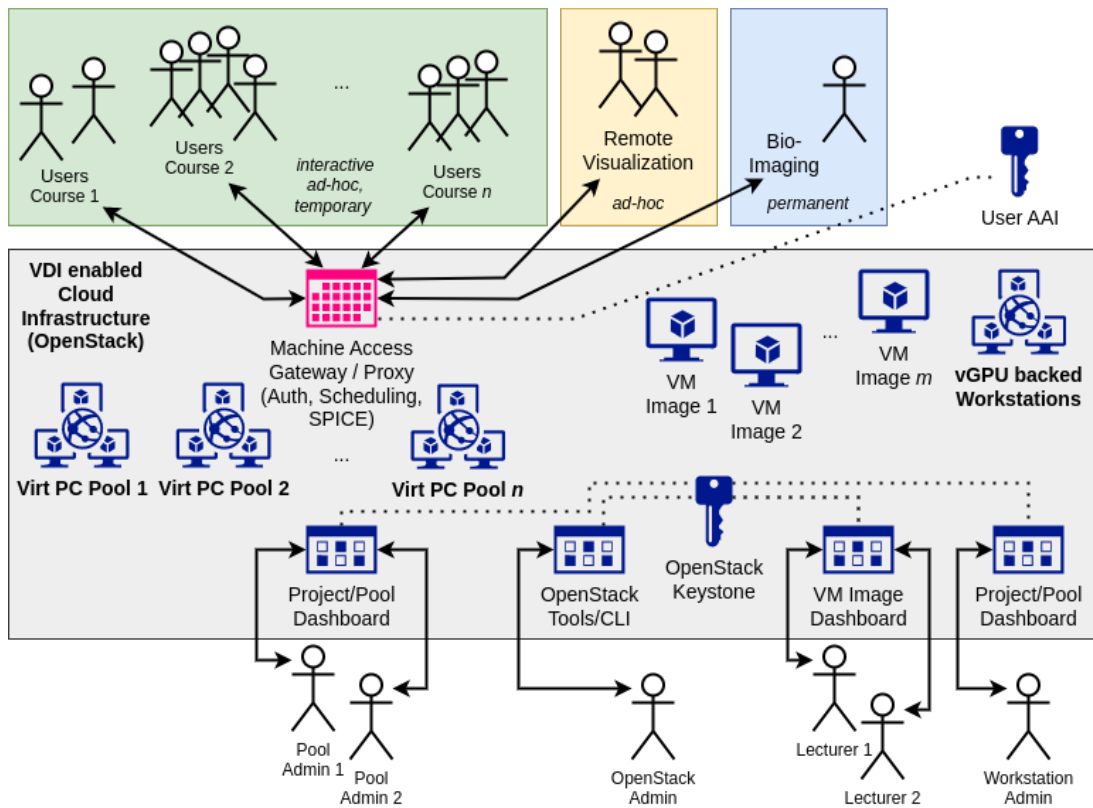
Users Course 1

Users Course 2

...

interactive ad-hoc, temporary

Users Course *n*

Remote Visualization

*ad-hoc*

Bio-Imaging

*permanent*

User AAI

**VDI enabled Cloud Infrastructure (OpenStack)**

Machine Access Gateway / Proxy (Auth, Scheduling, SPICE)

VM Image 1

VM Image 2

...

VM Image *m*

**vGPU backed Workstations**

**Virt PC Pool 1**

**Virt PC Pool 2**

...

**Virt PC Pool *n***

OpenStack Keystone

Project/Pool Dashboard

OpenStack Tools/CLI

VM Image Dashboard

Project/Pool Dashboard

Pool Admin 1

Pool Admin 2

OpenStack Admin

Lecturer 1

Lecturer 2

Workstation Admin